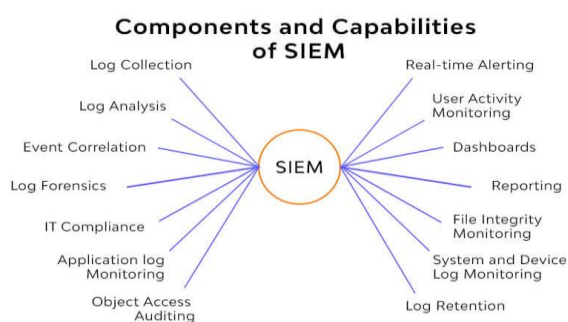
Components and Capabilities of SIEM

Log Collection

Log Analysis

Event Correlation

Log Forensics

IT Compliance

Application log Monitoring

Object Access Auditing

SIEM

Real-time Alerting

User Activity Monitoring

Dashboards

Reporting

File Integrity Monitoring

System and Device Log Monitoring

Log Retention